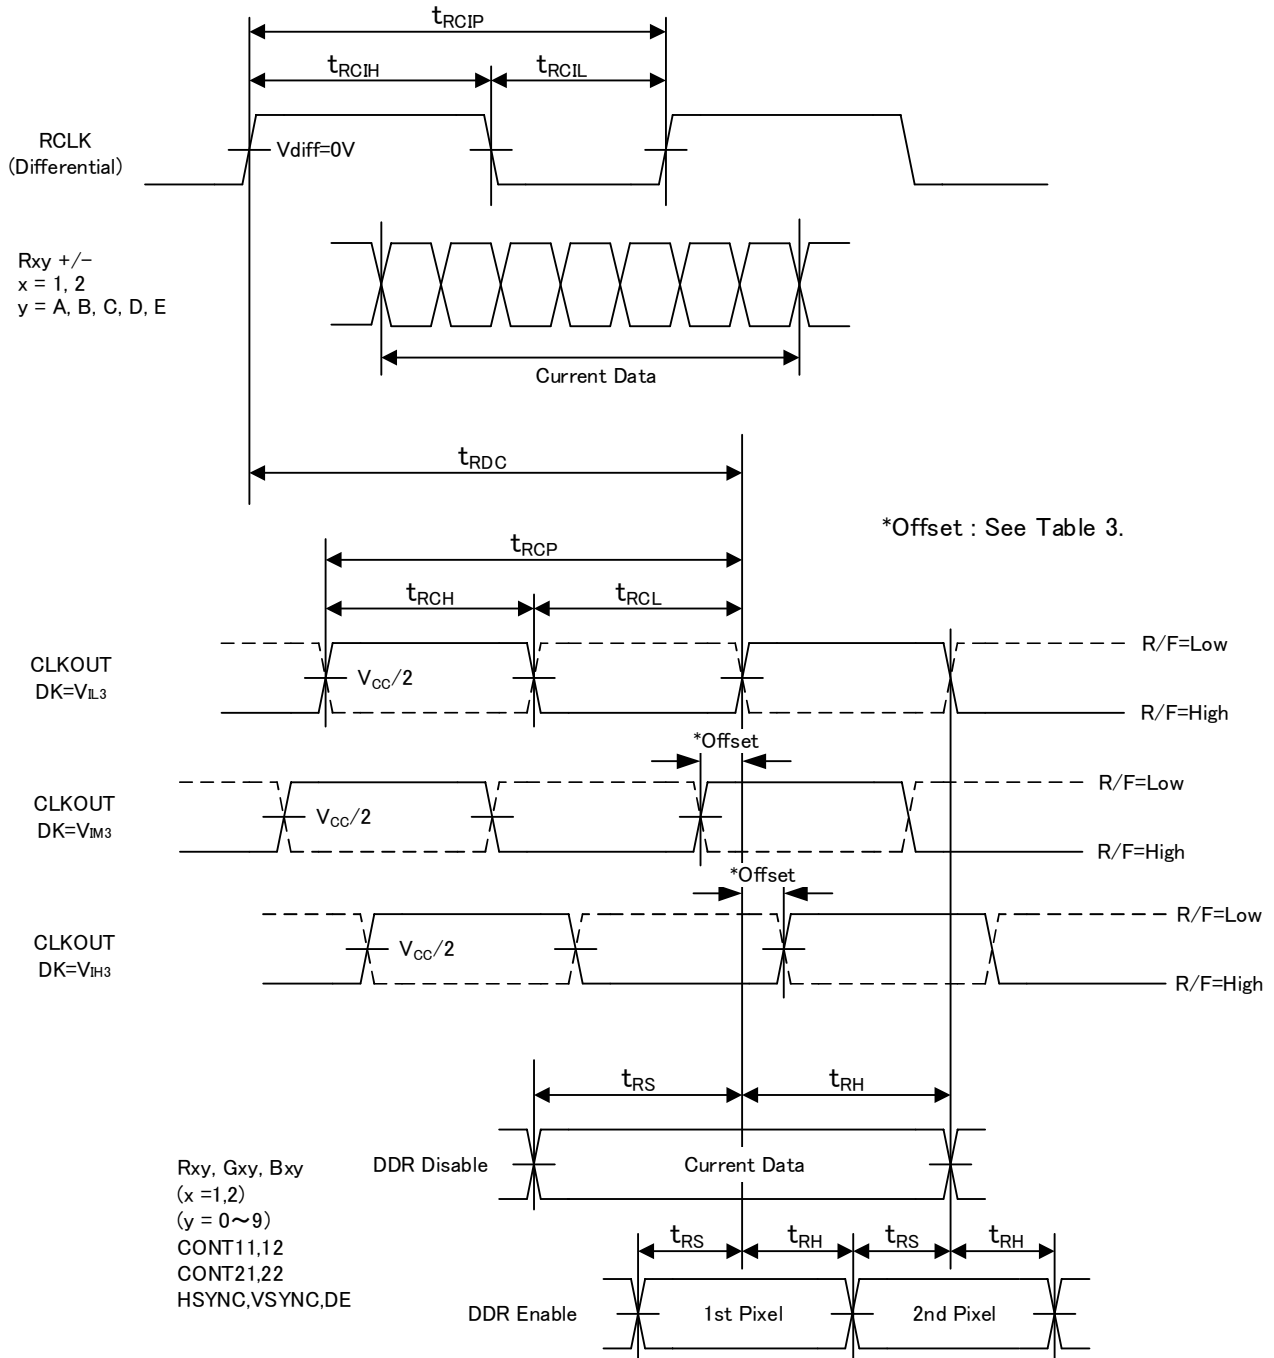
$t_{RCIP}$

$t_{RCIH}$

$t_{RCIL}$

RCLK
(Differential)

Vdiff=0V

Rxy +/−
x = 1, 2
y = A, B, C, D, E

Current Data

$t_{RDC}$

*Offset : See Table 3.

$t_{RCP}$

$t_{RCH}$

$t_{RCL}$

CLKOUT
DK=$V_{IL3}$

$V_{CC}/2$

R/F=Low

R/F=High

*Offset

CLKOUT
DK=$V_{IM3}$

$V_{CC}/2$

R/F=Low

R/F=High

*Offset

CLKOUT
DK=$V_{IH3}$

$V_{CC}/2$

R/F=Low

R/F=High

$t_{RS}$

$t_{RH}$

Rxy, Gxy, Bxy
(x =1,2)
(y = 0〜9)
CONT11,12
CONT21,22
HSYNC,VSYNC,DE

DDR Disable

Current Data

$t_{RS}$

$t_{RH}$

$t_{RS}$

$t_{RH}$

DDR Enable

1st Pixel

2nd Pixel